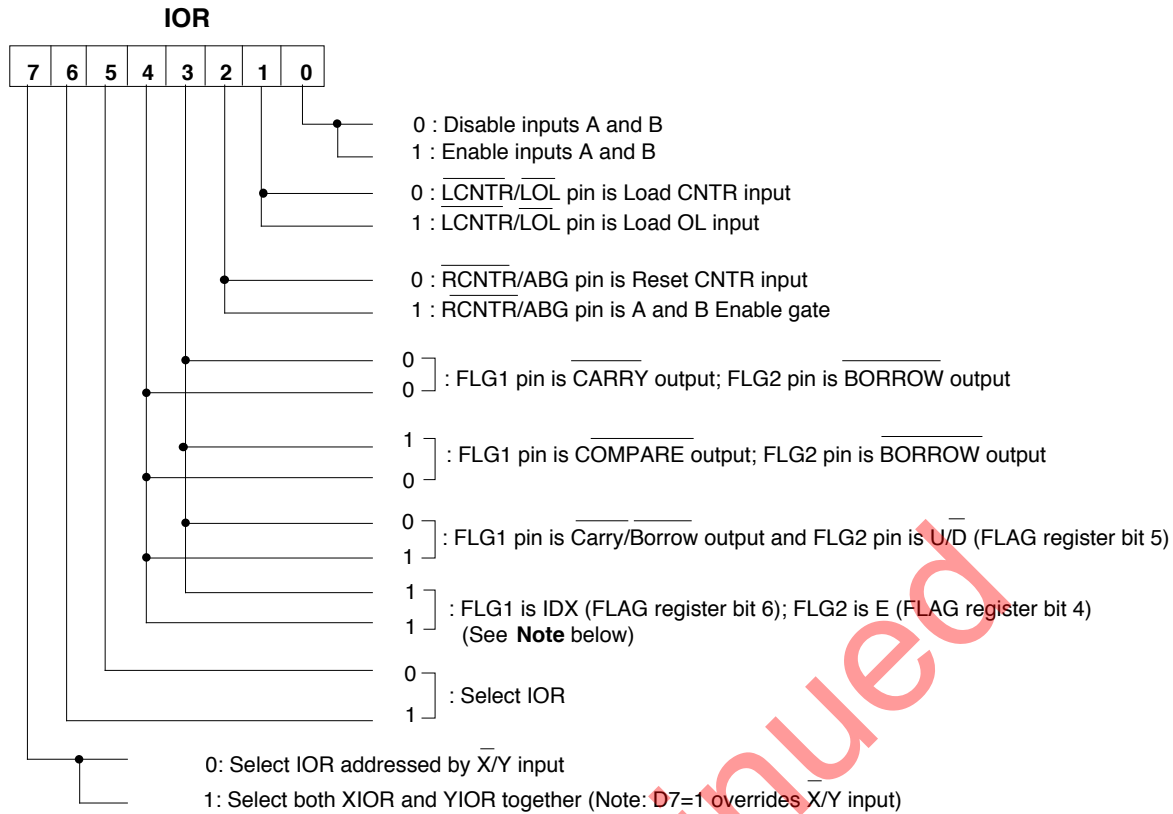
IOR

| 7 | 6 | 5 | 4 | 3 | 2 | 1 | 0 |
|---|---|---|---|---|---|---|---|

0 : Disable inputs A and B
1 : Enable inputs A and B

0 : $\overline{LCNTR}/\overline{LOL}$ pin is Load CNTR input
1 : $\overline{LCNTR}/\overline{LOL}$ pin is Load OL input

0 : $\overline{RCNTR}$/ABG pin is Reset CNTR input
1 : $\overline{RCNTR}$/ABG pin is A and B Enable gate

0
0 : FLG1 pin is $\overline{CARRY}$ output; FLG2 pin is $\overline{BORROW}$ output

1
0 : FLG1 pin is $\overline{COMPARE}$ output; FLG2 pin is $\overline{BORROW}$ output

0
1 : FLG1 pin is $\overline{Carry}/\overline{Borrow}$ output and FLG2 pin is $U/\overline{D}$ (FLAG register bit 5)

1
1 : FLG1 is IDX (FLAG register bit 6); FLG2 is E (FLAG register bit 4) (See **Note** below)

0
1 : Select IOR

0: Select IOR addressed by $\overline{X}$/Y input
1: Select both XIOR and YIOR together (Note: D7=1 overrides $\overline{X}$/Y input)

ued